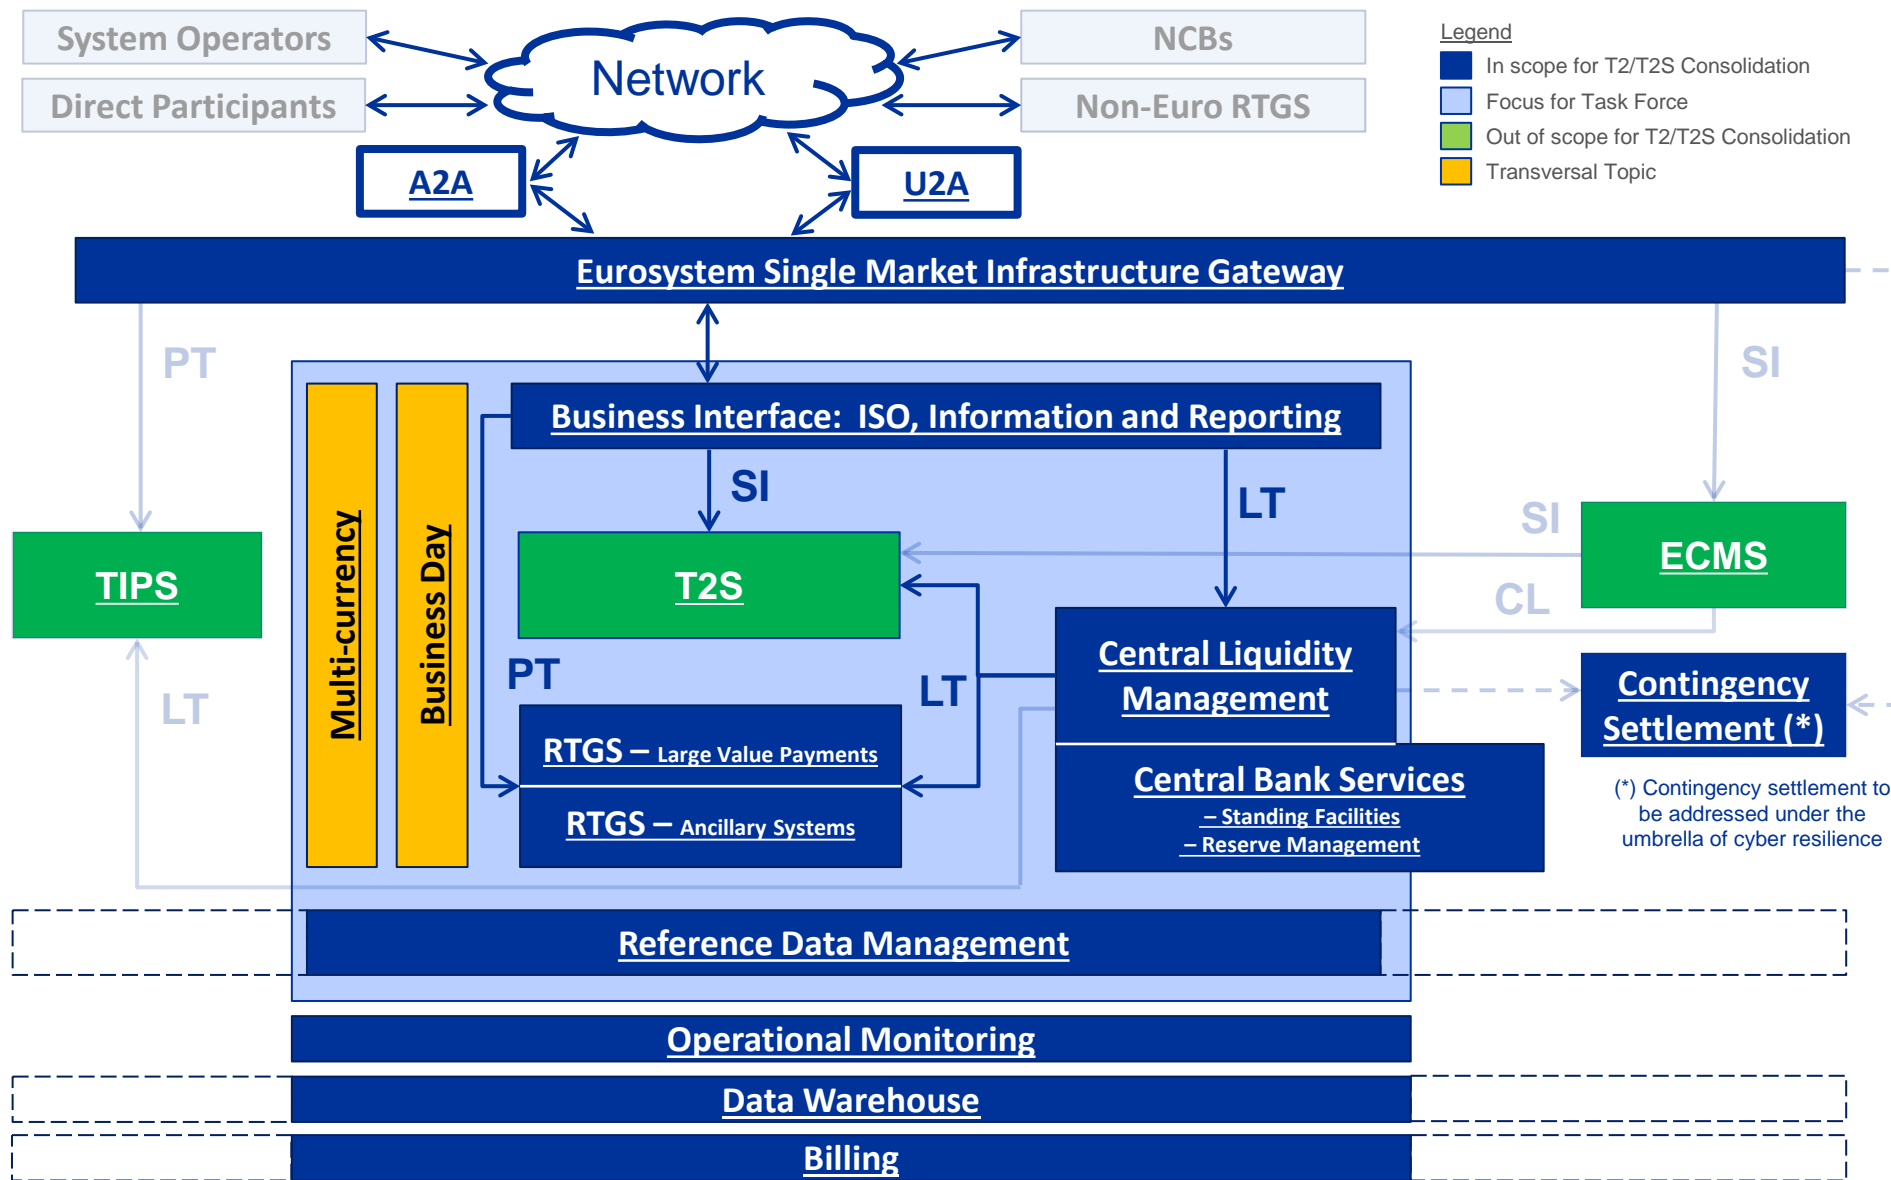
System Operators

Direct Participants

Network

NCBs

Non-Euro RTGS

Legend
In scope for T2/T2S Consolidation
Focus for Task Force
Out of scope for T2/T2S Consolidation
Transversal Topic

A2A

U2A

Eurosystem Single Market Infrastructure Gateway

PT

SI

Multi-currency

Business Day

Business Interface: ISO, Information and Reporting

SI

LT

SI

TIPS

T2S

ECMS

CL

PT

LT

Central Liquidity Management

Contingency Settlement (*)

LT

RTGS – Large Value Payments

RTGS – Ancillary Systems

Central Bank Services
– Standing Facilities
– Reserve Management

(*) Contingency settlement to be addressed under the umbrella of cyber resilience

Reference Data Management

Operational Monitoring

Data Warehouse

Billing